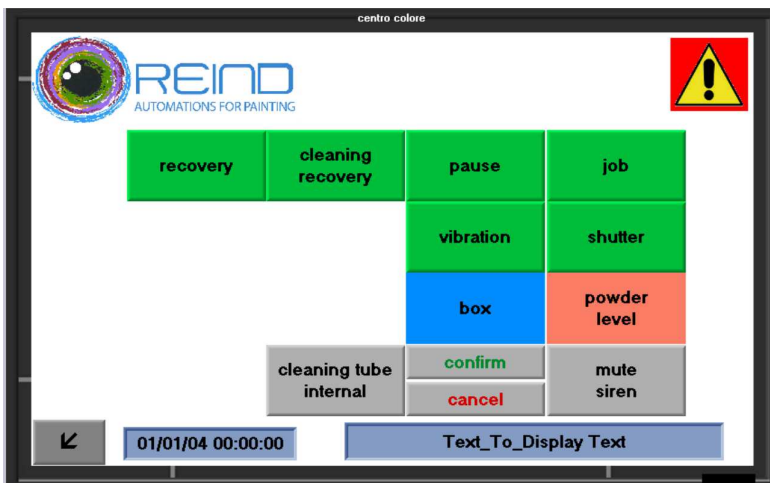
centro colore

REIND
AUTOMATIONS FOR PAINTING

recovery

cleaning recovery

pause

job

vibration

shutter

box

powder level

cleaning tube internal

confirm

cancel

mute siren

01/01/04 00:00:00

Text_To_Display Text